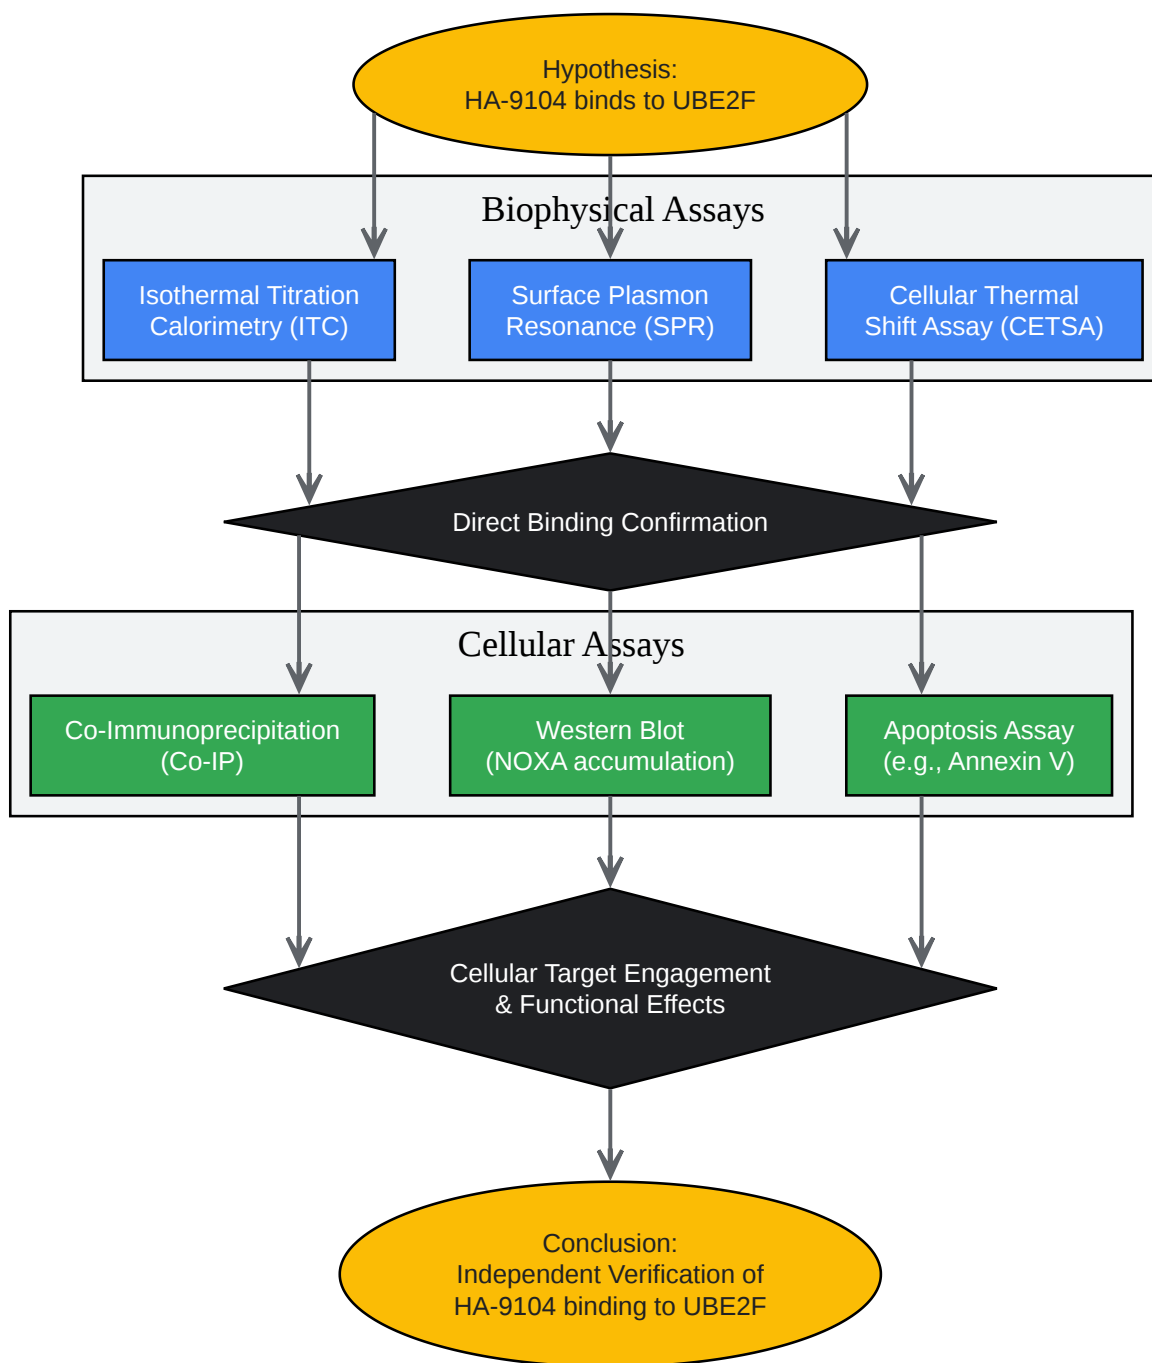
Hypothesis:
HA-9104 binds to UBE2F

Biophysical Assays

Isothermal Titration Calorimetry (ITC)

Surface Plasmon Resonance (SPR)

Cellular Thermal Shift Assay (CETSA)

Direct Binding Confirmation

Cellular Assays

Co-Immunoprecipitation (Co-IP)

Western Blot (NOXA accumulation)

Apoptosis Assay (e.g., Annexin V)

Cellular Target Engagement & Functional Effects

Conclusion:
Independent Verification of HA-9104 binding to UBE2F